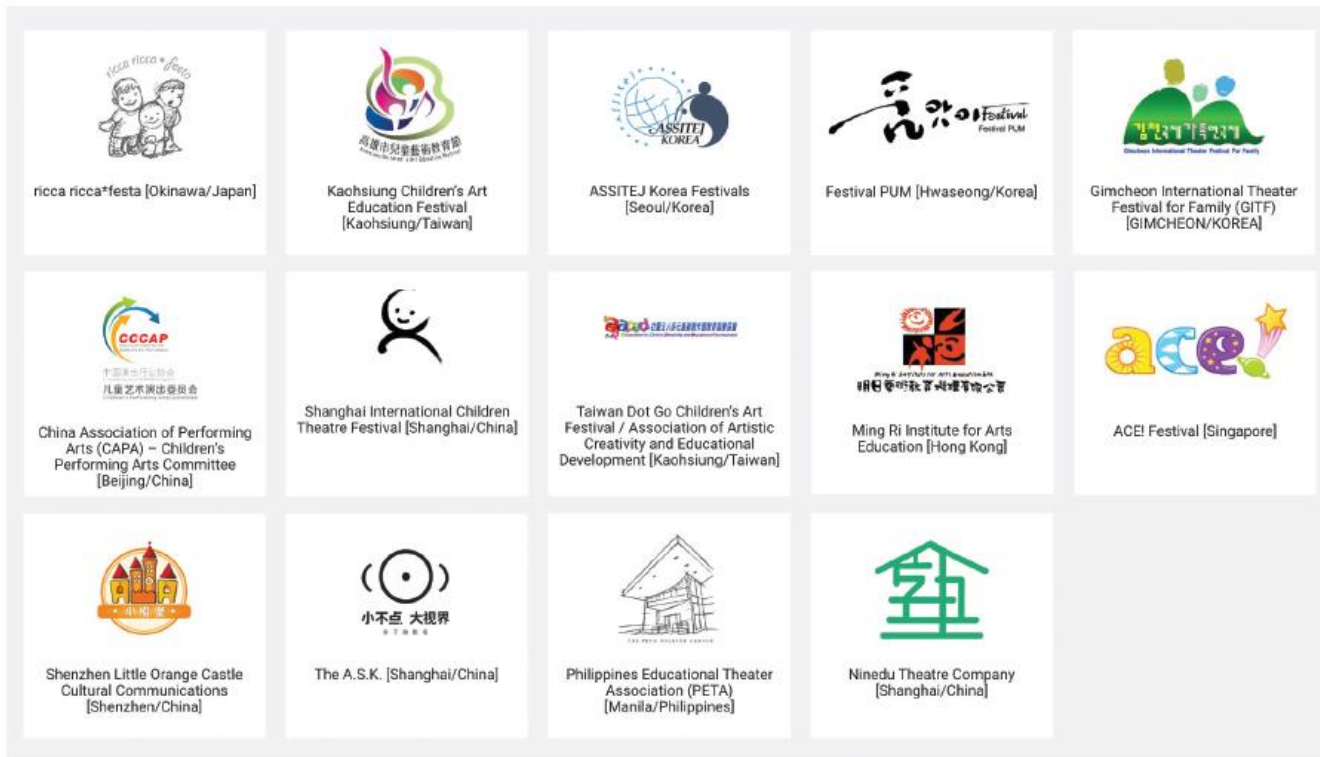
ricca ricca*festa

ricca ricca*festa [Okinawa/Japan]

高雄市兒童藝術教育節

Kaohsiung Children's Art Education Festival [Kaohsiung/Taiwan]

ASSITEJ KOREA

ASSITEJ Korea Festivals [Seoul/Korea]

맛이 Festival
Festival PUM

Festival PUM [Hwaseong/Korea]

김천국제가족연극제
Gimcheon International Theater Festival for Family

Gimcheon International Theater Festival for Family (GITF) [GIMCHEON/KOREA]

CCCAP
中国演出行业协会
儿童艺术演出委员会

China Association of Performing Arts (CAPA) – Children's Performing Arts Committee [Beijing/China]

Shanghai International Children Theatre Festival [Shanghai/China]

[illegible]

Taiwan Dot Go Children's Art Festival / Association of Artistic Creativity and Educational Development [Kaohsiung/Taiwan]

Ming Ri Institute for Arts Education
明日藝術教育機構有限公司

Ming Ri Institute for Arts Education [Hong Kong]

ace!

ACE! Festival [Singapore]

小橙堡

Shenzhen Little Orange Castle Cultural Communications [Shenzhen/China]

小不点 大视界

The A.S.K. [Shanghai/China]

Philippines Educational Theater Association (PETA) [Manila/Philippines]

Ninedu Theatre Company [Shanghai/China]